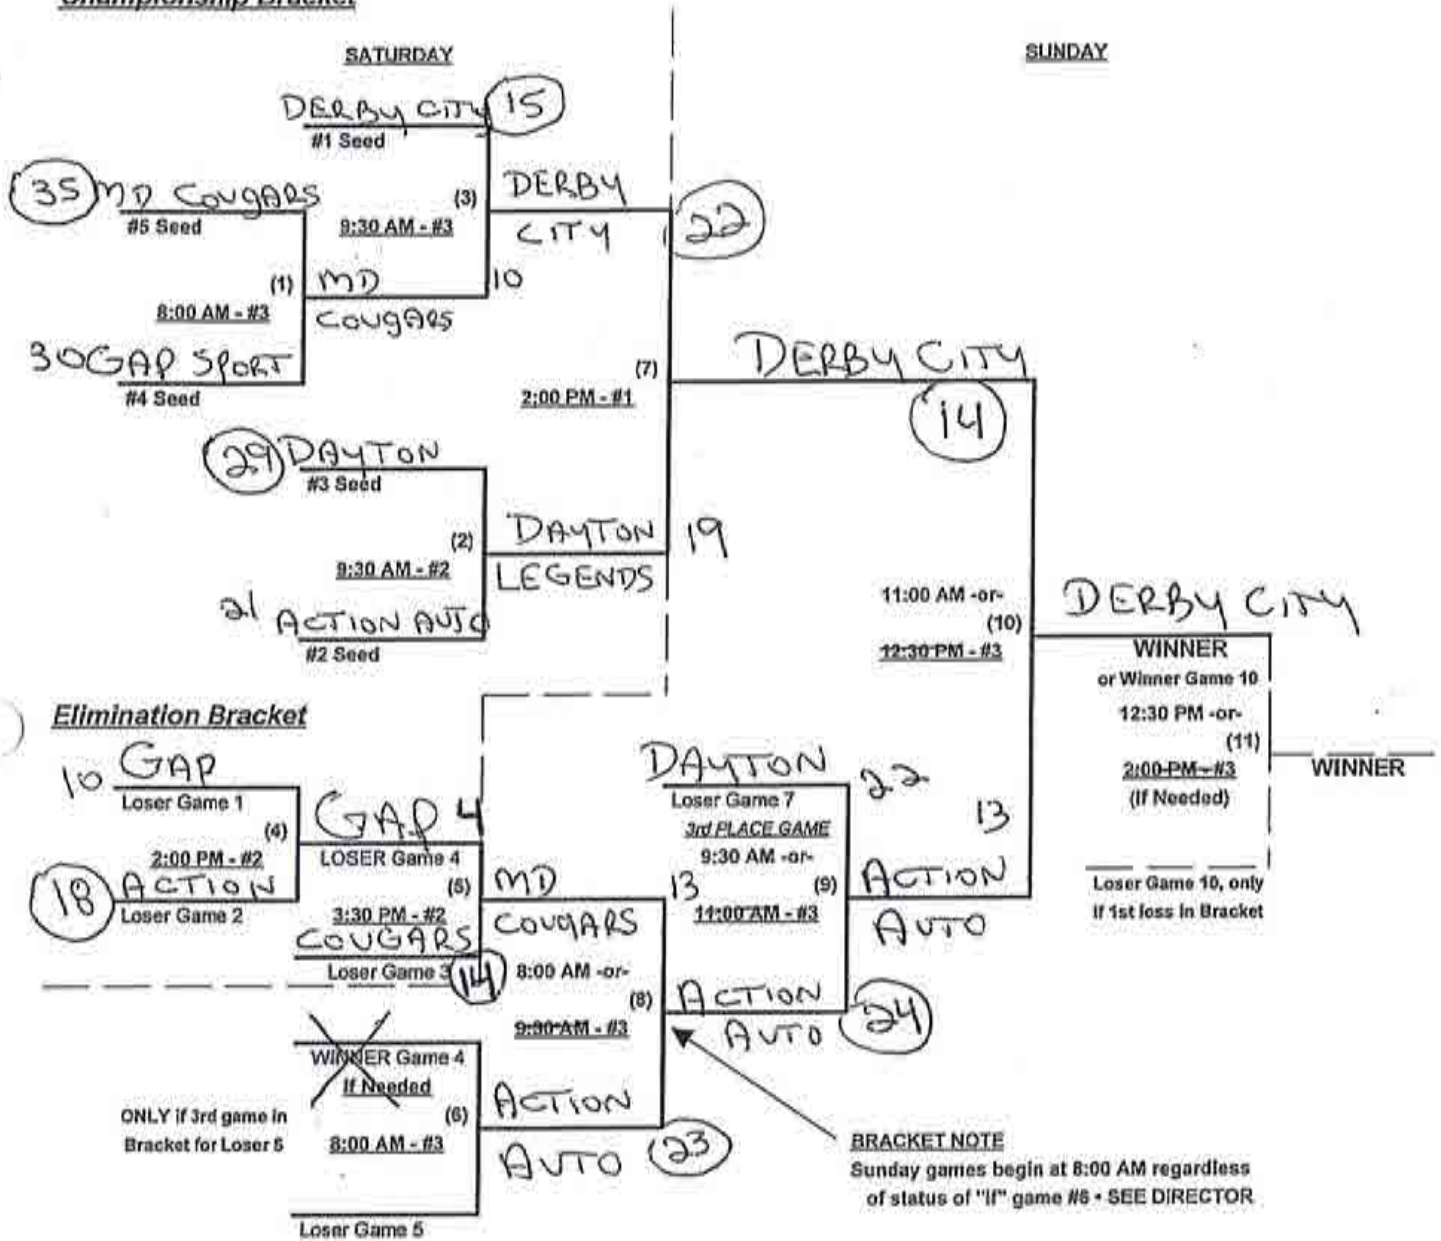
Championship Bracket

SATURDAY

SUNDAY

DERBY CITY 15
#1 Seed

35 MD COUGARS
#5 Seed

(3)
9:30 AM - #3

DERBY CITY 22

(1)
8:00 AM - #3

MD COUGARS 10

30 GAP SPORT
#4 Seed

(7)
2:00 PM - #1

DERBY CITY
14

29 DAYTON
#3 Seed

(2)
9:30 AM - #2

DAYTON LEGENDS 19

21 ACTION AUTO
#2 Seed

11:00 AM -or-
(10)
12:30 PM - #3

DERBY CITY
WINNER
or Winner Game 10
12:30 PM -or-
(11)
2:00 PM - #3
(If Needed)

WINNER

Loser Game 10, only if 1st loss in Bracket

Elimination Bracket

10 GAP
Loser Game 1

(4)
2:00 PM - #2

GAP 4
LOSER Game 4

18 ACTION
Loser Game 2

(5)
3:30 PM - #2

COUGARS
Loser Game 3 14

MD COUGARS 13
8:00 AM -or-
(8)
9:30 AM - #3

DAYTON 22
Loser Game 7
3rd PLACE GAME
9:30 AM -or-
(9)
11:00 AM - #3

13
ACTION AUTO

ACTION AUTO 24

WINNER Game 4
If Needed

ONLY if 3rd game in Bracket for Loser 5

(6)
8:00 AM - #3

ACTION AUTO 23

Loser Game 5

BRACKET NOTE
Sunday games begin at 8:00 AM regardless of status of "if" game #6 - SEE DIRECTOR